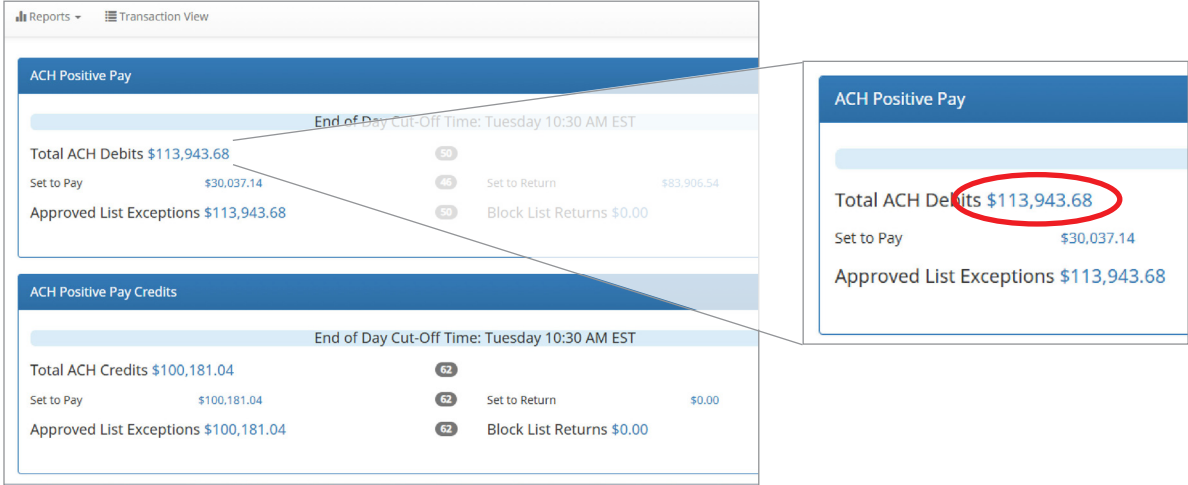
Reports ▾ Transaction View

ACH Positive Pay

End of Day Cut-Off Time: Tuesday 10:30 AM EST

Total ACH Debits $113,943.68 50

Set to Pay $30,037.14 46 Set to Return $83,906.54

Approved List Exceptions $113,943.68 50 Block List Returns $0.00

ACH Positive Pay Credits

End of Day Cut-Off Time: Tuesday 10:30 AM EST

Total ACH Credits $100,181.04 62

Set to Pay $100,181.04 62 Set to Return $0.00

Approved List Exceptions $100,181.04 62 Block List Returns $0.00

ACH Positive Pay

Total ACH Debits $113,943.68

Set to Pay $30,037.14

Approved List Exceptions $113,943.68